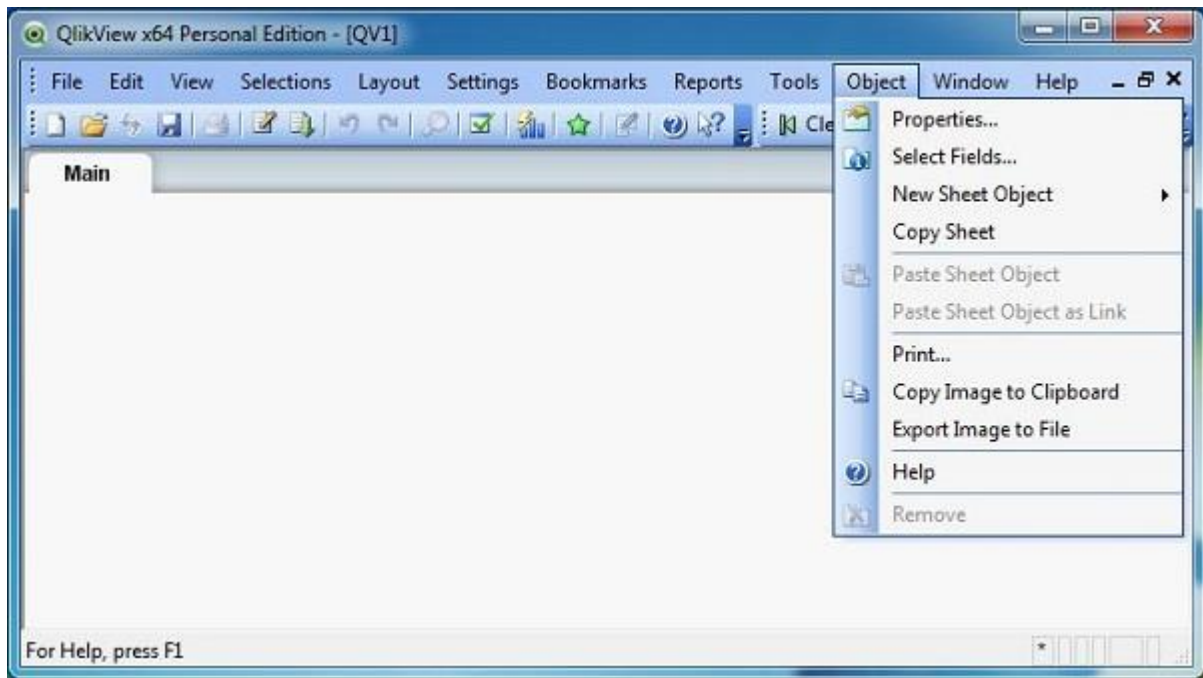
QlikView x64 Personal Edition - [QV1]

File Edit View Selections Layout Settings Bookmarks Reports Tools Object Window Help

Cle

Main

Properties...
Select Fields...
New Sheet Object
Copy Sheet
Paste Sheet Object
Paste Sheet Object as Link
Print...
Copy Image to Clipboard
Export Image to File
Help
Remove

For Help, press F1